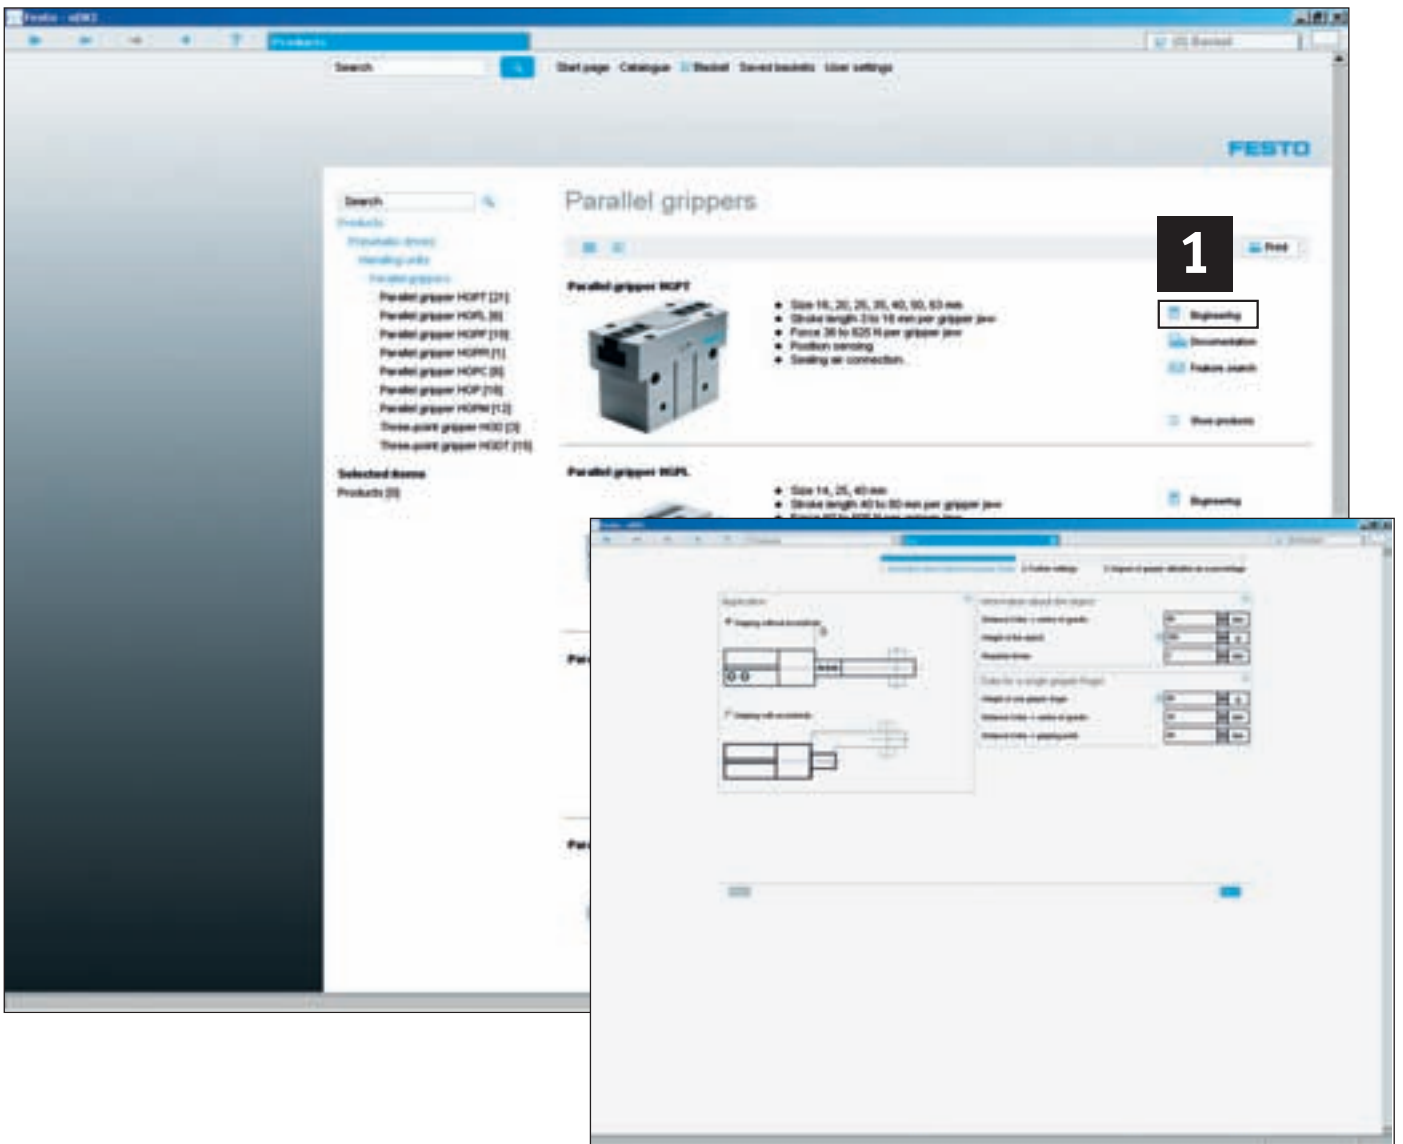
Festo - eDKI

Products

Search

Start page Catalogue Basket Saved baskets User settings

FESTO

Search

Products

Pneumatic drives

Handling units

Parallel grippers

Parallel gripper HGPT [21]

Parallel gripper HGPL [6]

Parallel gripper HGPP [10]

Parallel gripper HGPR [1]

Parallel gripper HGPC [6]

Parallel gripper HGP [10]

Parallel gripper HGPM [12]

Three-point gripper HGD [3]

Three-point gripper HGDT [15]

Selected items

Products [0]

Parallel grippers

1

Print

Parallel gripper HGPT

- Size 16, 20, 25, 35, 40, 50, 63 mm
- Stroke length 3 to 15 mm per gripper jaw
- Force 38 to 625 N per gripper jaw
- Position sensing
- Sealing air connection.

Engineering

Documentation

Feature search

Show products

Parallel gripper HGPL

- Size 14, 25, 40 mm
- Stroke length 40 to 80 mm per gripper jaw

Engineering

Par

Par

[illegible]